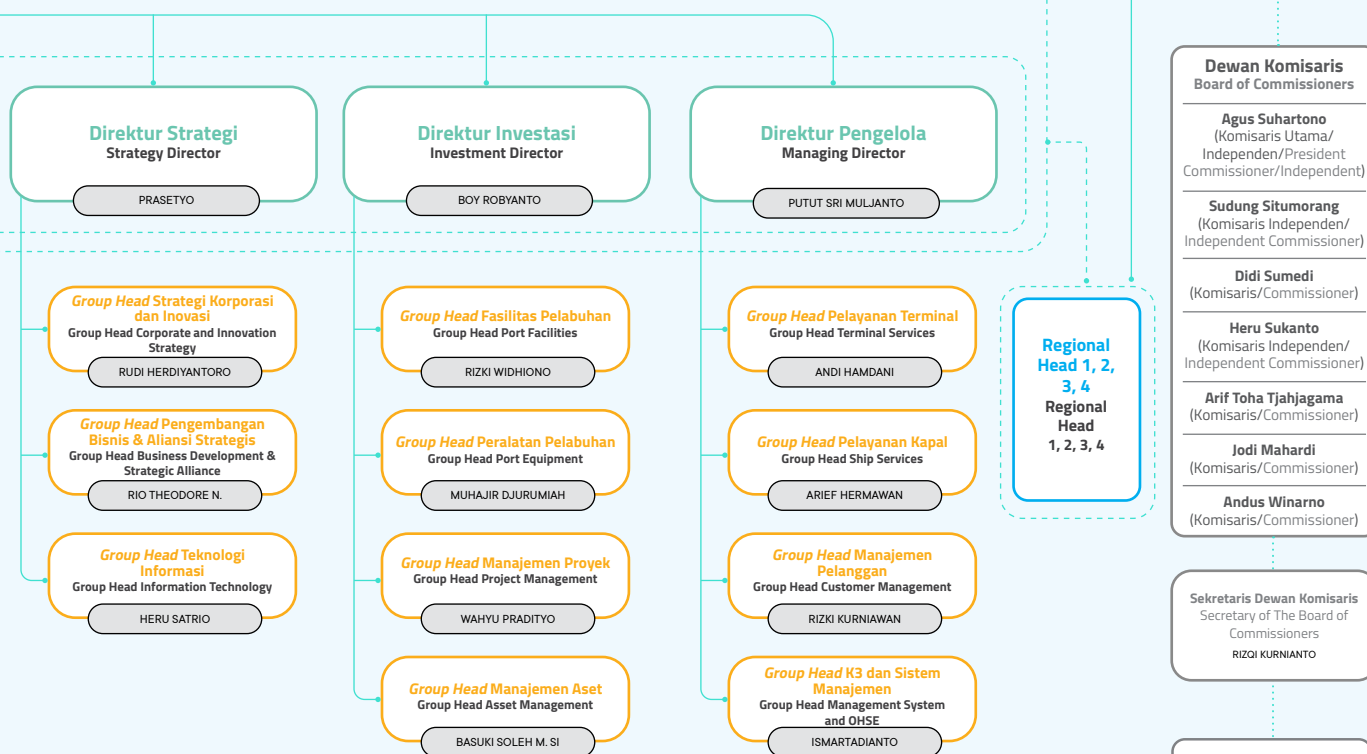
Direktur Strategi
Strategy Director
PRASETYO

Direktur Investasi
Investment Director
BOY ROBYANTO

Direktur Pengelola
Managing Director
PUTUT SRI MULJANTO

Group Head Strategi Korporasi dan Inovasi
Group Head Corporate and Innovation Strategy
RUDI HERDIYANTORO

Group Head Pengembangan Bisnis & Aliansi Strategis
Group Head Business Development & Strategic Alliance
RIO THEODORE N.

Group Head Teknologi Informasi
Group Head Information Technology
HERU SATRIO

Group Head Fasilitas Pelabuhan
Group Head Port Facilities
RIZKI WIDHIONO

Group Head Peralatan Pelabuhan
Group Head Port Equipment
MUHAJIR DJURUMIAH

Group Head Manajemen Proyek
Group Head Project Management
WAHYU PRADITYO

Group Head Manajemen Aset
Group Head Asset Management
BASUKI SOLEH M. SI

Group Head Pelayanan Terminal
Group Head Terminal Services
ANDI HAMDANI

Group Head Pelayanan Kapal
Group Head Ship Services
ARIEF HERMAWAN

Group Head Manajemen Pelanggan
Group Head Customer Management
RIZKI KURNIAWAN

Group Head K3 dan Sistem Manajemen
Group Head Management System and OHSE
ISMARTADIANTO

Regional Head 1, 2, 3, 4
Regional Head
1, 2, 3, 4

Dewan Komisaris
Board of Commissioners

Agus Suhartono
(Komisaris Utama/ Independen/President Commissioner/Independent)

Sudung Situmorang
(Komisaris Independen/ Independent Commissioner)

Didi Sumedi
(Komisaris/Commissioner)

Heru Sukanto
(Komisaris Independen/ Independent Commissioner)

Arif Toha Tjahjagama
(Komisaris/Commissioner)

Jodi Mahardi
(Komisaris/Commissioner)

Andus Winarno
(Komisaris/Commissioner)

Sekretaris Dewan Komisaris
Secretary of The Board of Commissioners
RIZQI KURNIANTO